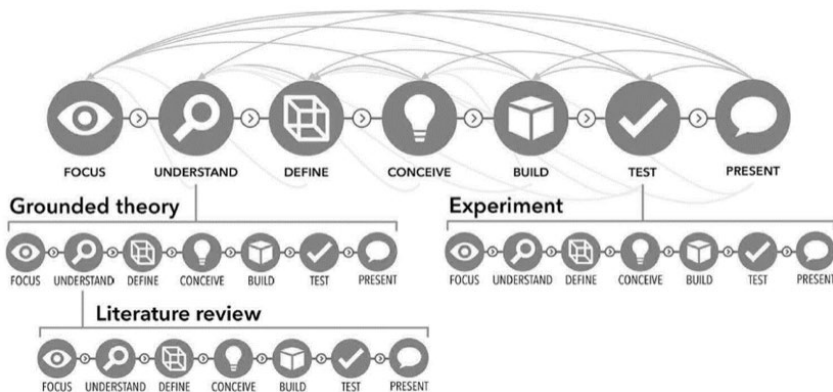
FOCUS UNDERSTAND DEFINE CONCEIVE BUILD TEST PRESENT

Grounded theory

FOCUS UNDERSTAND DEFINE CONCEIVE BUILD TEST PRESENT

Experiment

FOCUS UNDERSTAND DEFINE CONCEIVE BUILD TEST PRESENT

Literature review

FOCUS UNDERSTAND DEFINE CONCEIVE BUILD TEST PRESENT